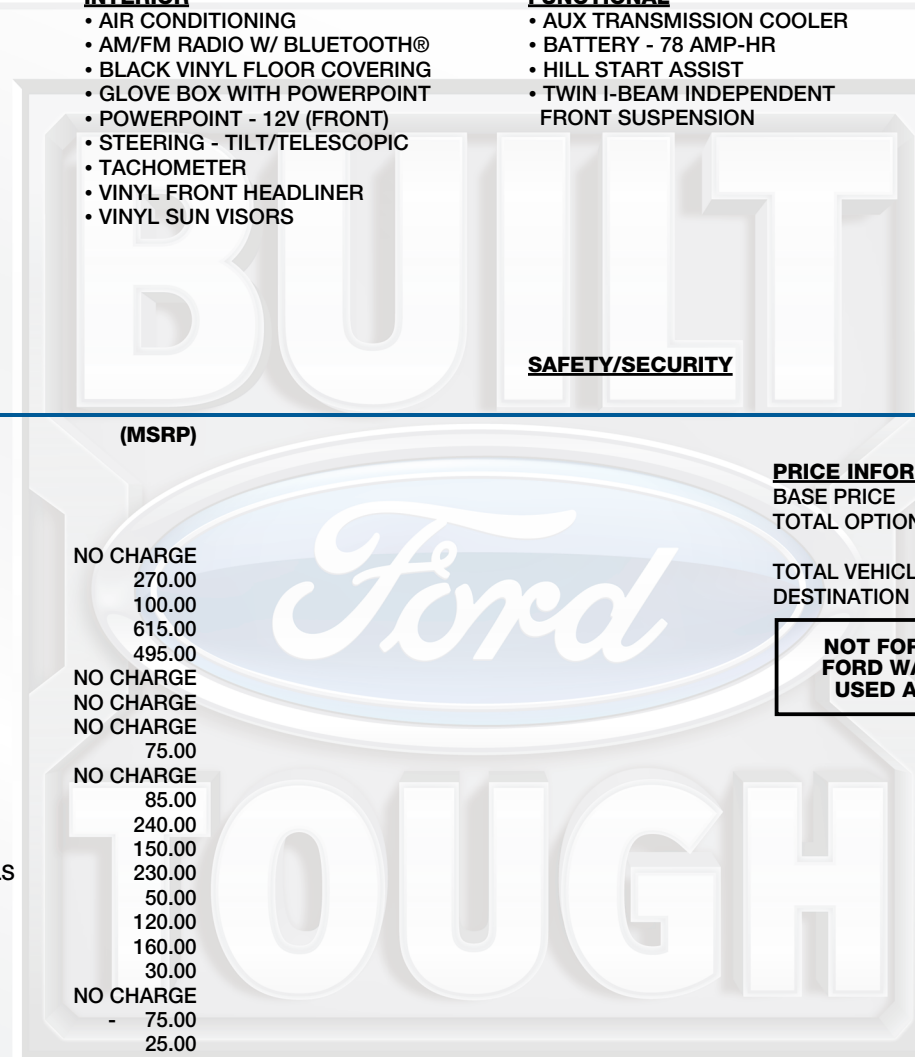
INTERIOR
• AIR CONDITIONING
• AM/FM RADIO W/ BLUETOOTH®
• BLACK VINYL FLOOR COVERING
• GLOVE BOX WITH POWERPOINT
• POWERPOINT - 12V (FRONT)
• STEERING - TILT/TELESCOPIC
• TACHOMETER
• VINYL FRONT HEADLINER
• VINYL SUN VISORS

FUNCTIONAL
• AUX TRANSMISSION COOLER
• BATTERY - 78 AMP-HR
• HILL START ASSIST
• TWIN I-BEAM INDEPENDENT FRONT SUSPENSION

BUILT

SAFETY/SECURITY

(MSRP)

NO CHARGE
270.00
100.00
615.00
495.00
NO CHARGE
NO CHARGE
NO CHARGE
75.00
NO CHARGE
85.00
240.00
150.00
230.00
50.00
120.00
160.00
30.00
NO CHARGE
- 75.00
25.00

LS

Ford

TOUGH

PRICE INFOR
BASE PRICE
TOTAL OPTION

TOTAL VEHICL
DESTINATION

NOT FOR
FORD WA
USED A